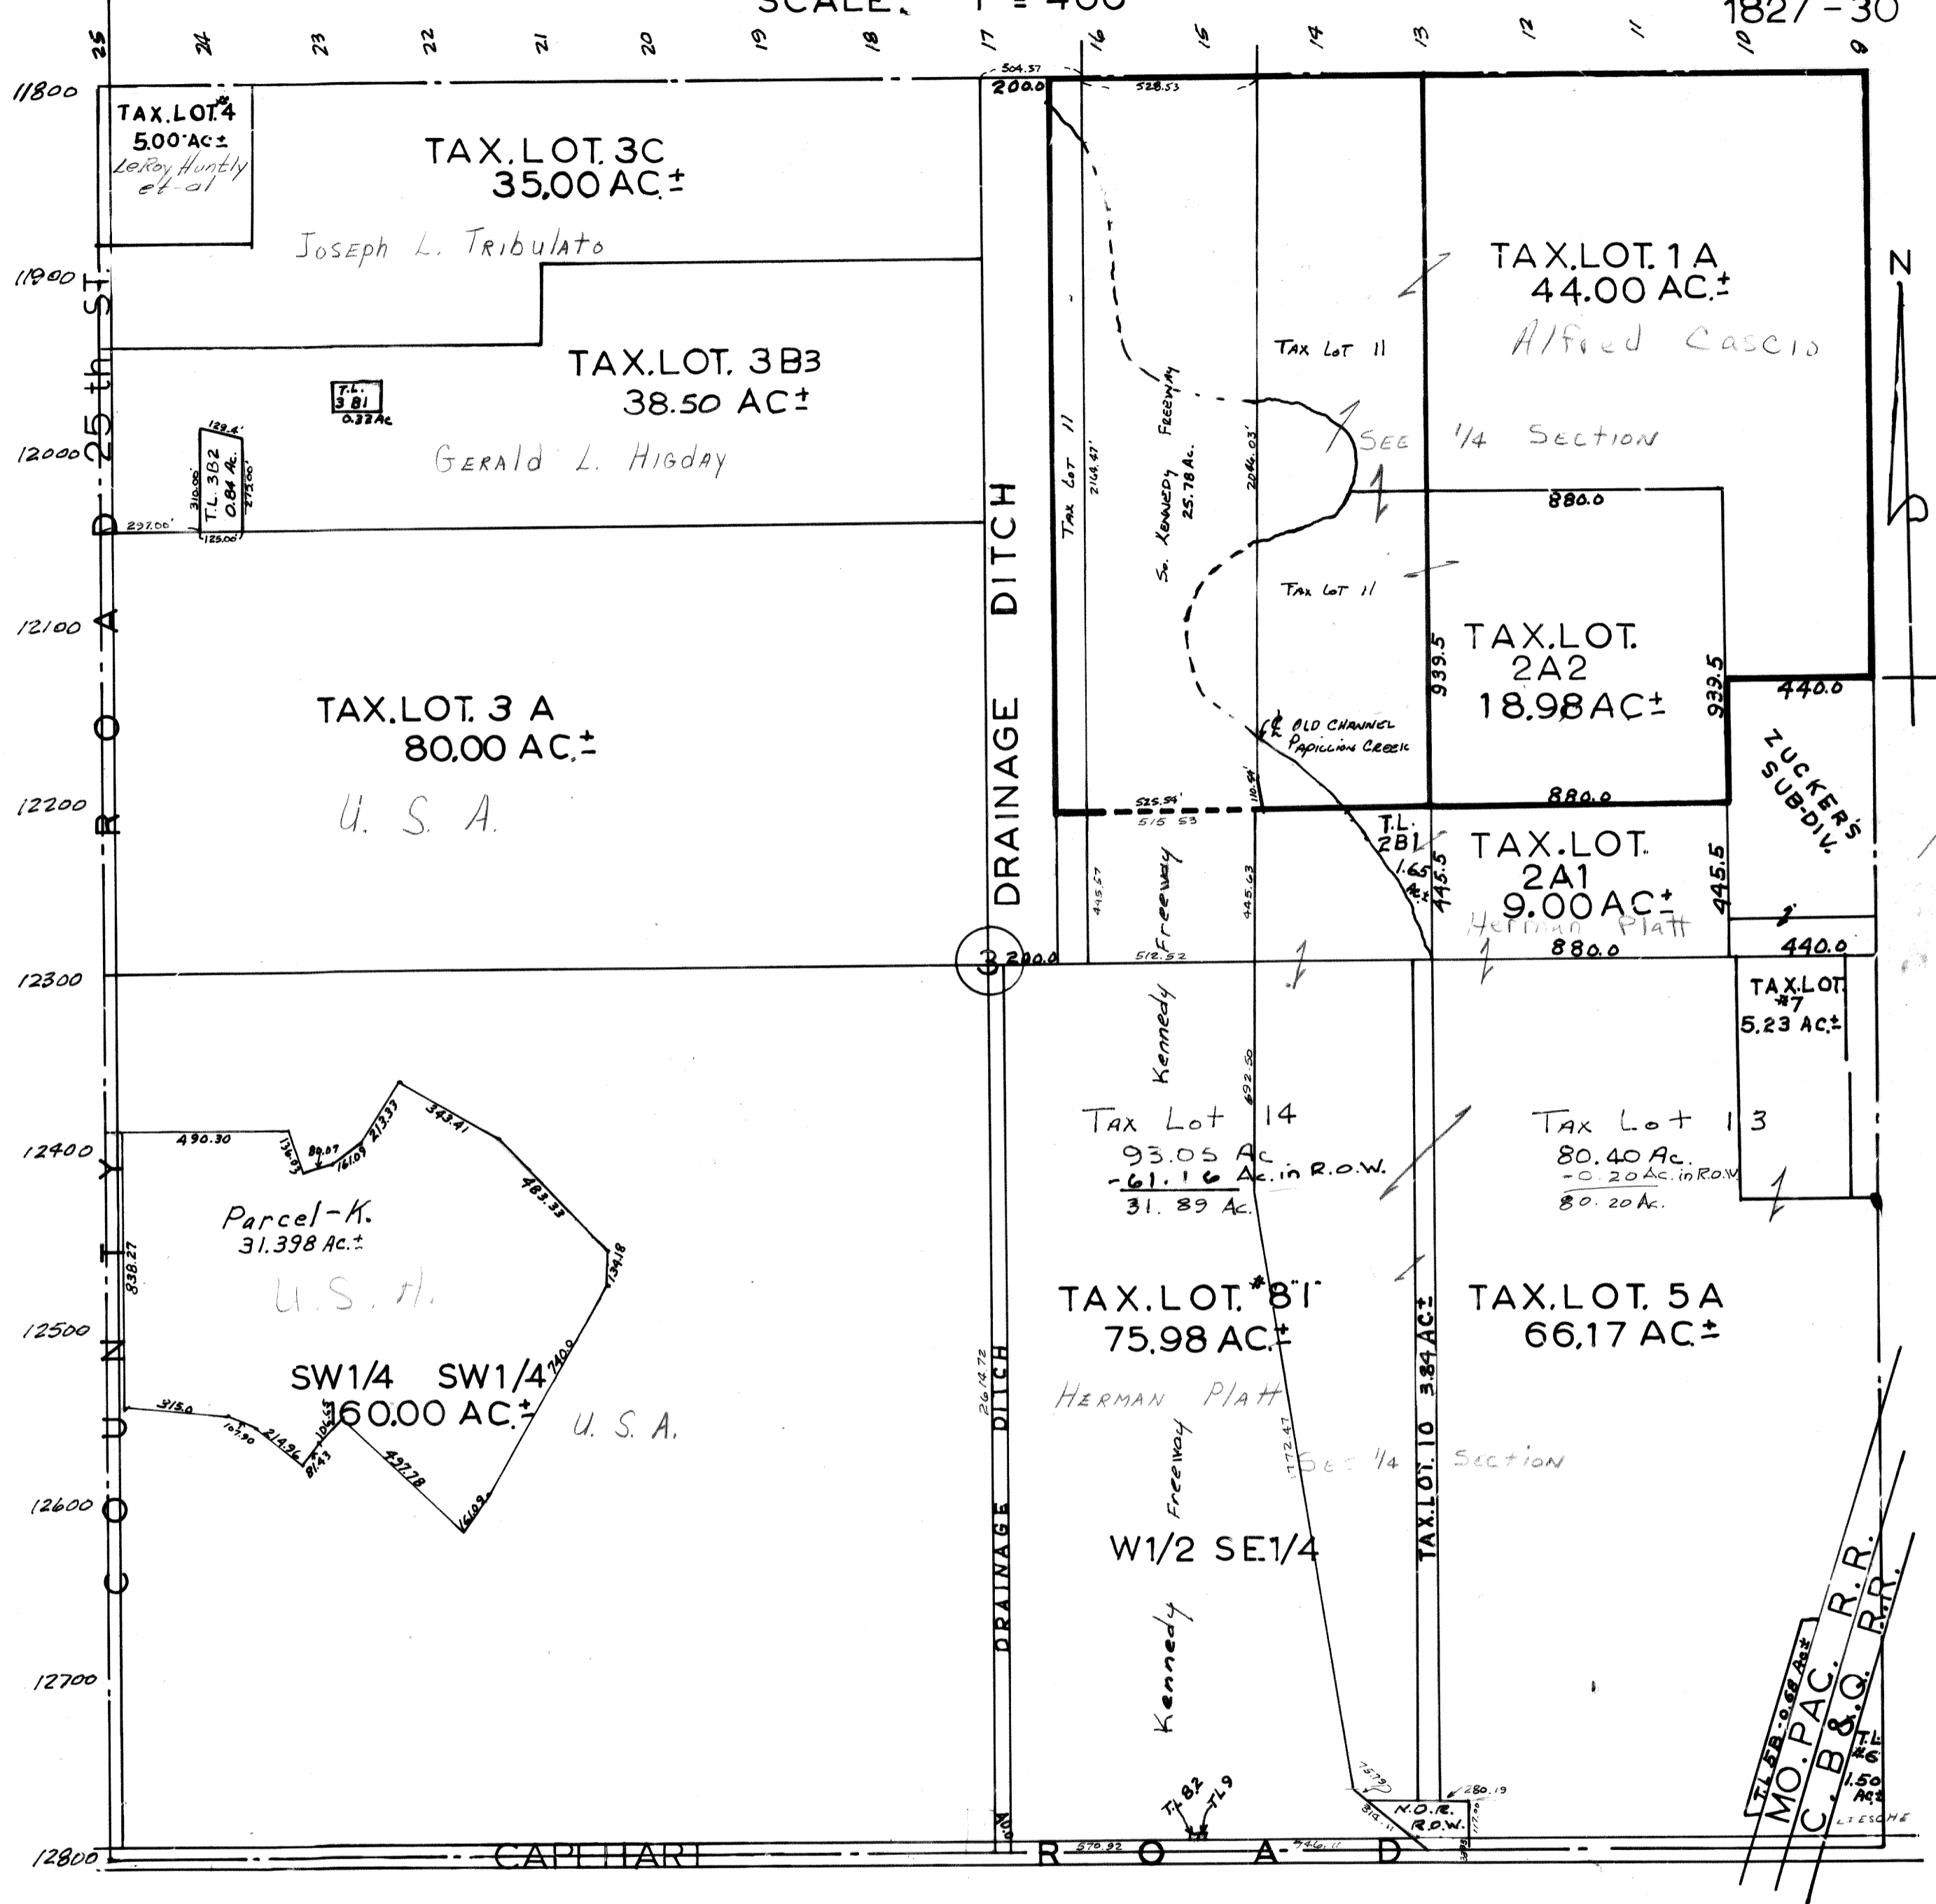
SCALE: 1" = 400'

1827-30

25 24 23 22 21 20 19 18 17 16 15 14 13 12 11 10 9

11800
11900
12000
12100
12200
12300
12400
12500
12600
12700
12800

TAX.LOT 4
5.00 AC±
LeRoy Huntly et-al

TAX.LOT 3C
35.00 AC.±
Joseph L. Tribulato

TAX.LOT. 3B3
38.50 AC±
Gerald L. Higday

T.L. 3B1
0.33 Ac

T.L. 3B2
0.84 Ac.

TAX.LOT. 3 A
80.00 AC.±
U. S. A.

COUNTY ROAD 25th ST.

DRAINAGE DITCH

200.0
504.57
528.53

Tax Lot 11

So. Kennedy Freeway 25.78 Ac.

TAX.LOT. 1A
44.00 AC.±
Alfred Cascio

Tax Lot 11

See 1/4 Section

880.0

Tax Lot 11

TAX.LOT. 2A2
18.98 AC±

939.5
939.5

OLD CHANNEL Papillion Creek

440.0

ZUCKER'S SUB-DIV.

525.54
515.53

T.L. 2B1 1.65 Ac.

TAX.LOT. 2A1
9.00 AC±
Herman Platt

880.0
445.5
445.5
440.0

Freeway

200.0
512.52

TAX.LOT #7
5.23 AC.±

Kennedy

Tax Lot 14
93.05 Ac
-61.16 Ac. in R.O.W.
31.89 Ac.

Tax Lot 13
80.40 Ac.
-0.20 Ac. in R.O.W.
80.20 Ac.

490.30
343.41
483.33

Parcel-K.
31.398 Ac.±
U.S.A.

838.27

TAX.LOT. "81"
75.98 AC.±
Herman Platt

TAX.LOT. 5A
66.17 AC.±

TAX.LOT. 10 3.84 AC.±

SW1/4 SW1/4
160.00 AC.±
U. S. A.

2614.72

Freeway

See 1/4 Section

W1/2 SE1/4

Kennedy

T.L. 82
T.L. 9

N.O.R. R.O.W.

280.19

T.L. 6B 0.68 Ac±

MO. PAC. R.R.
C.B.&Q. R.R.

T.L. #6 1.50 Ac.

CAPEHART ROAD

N